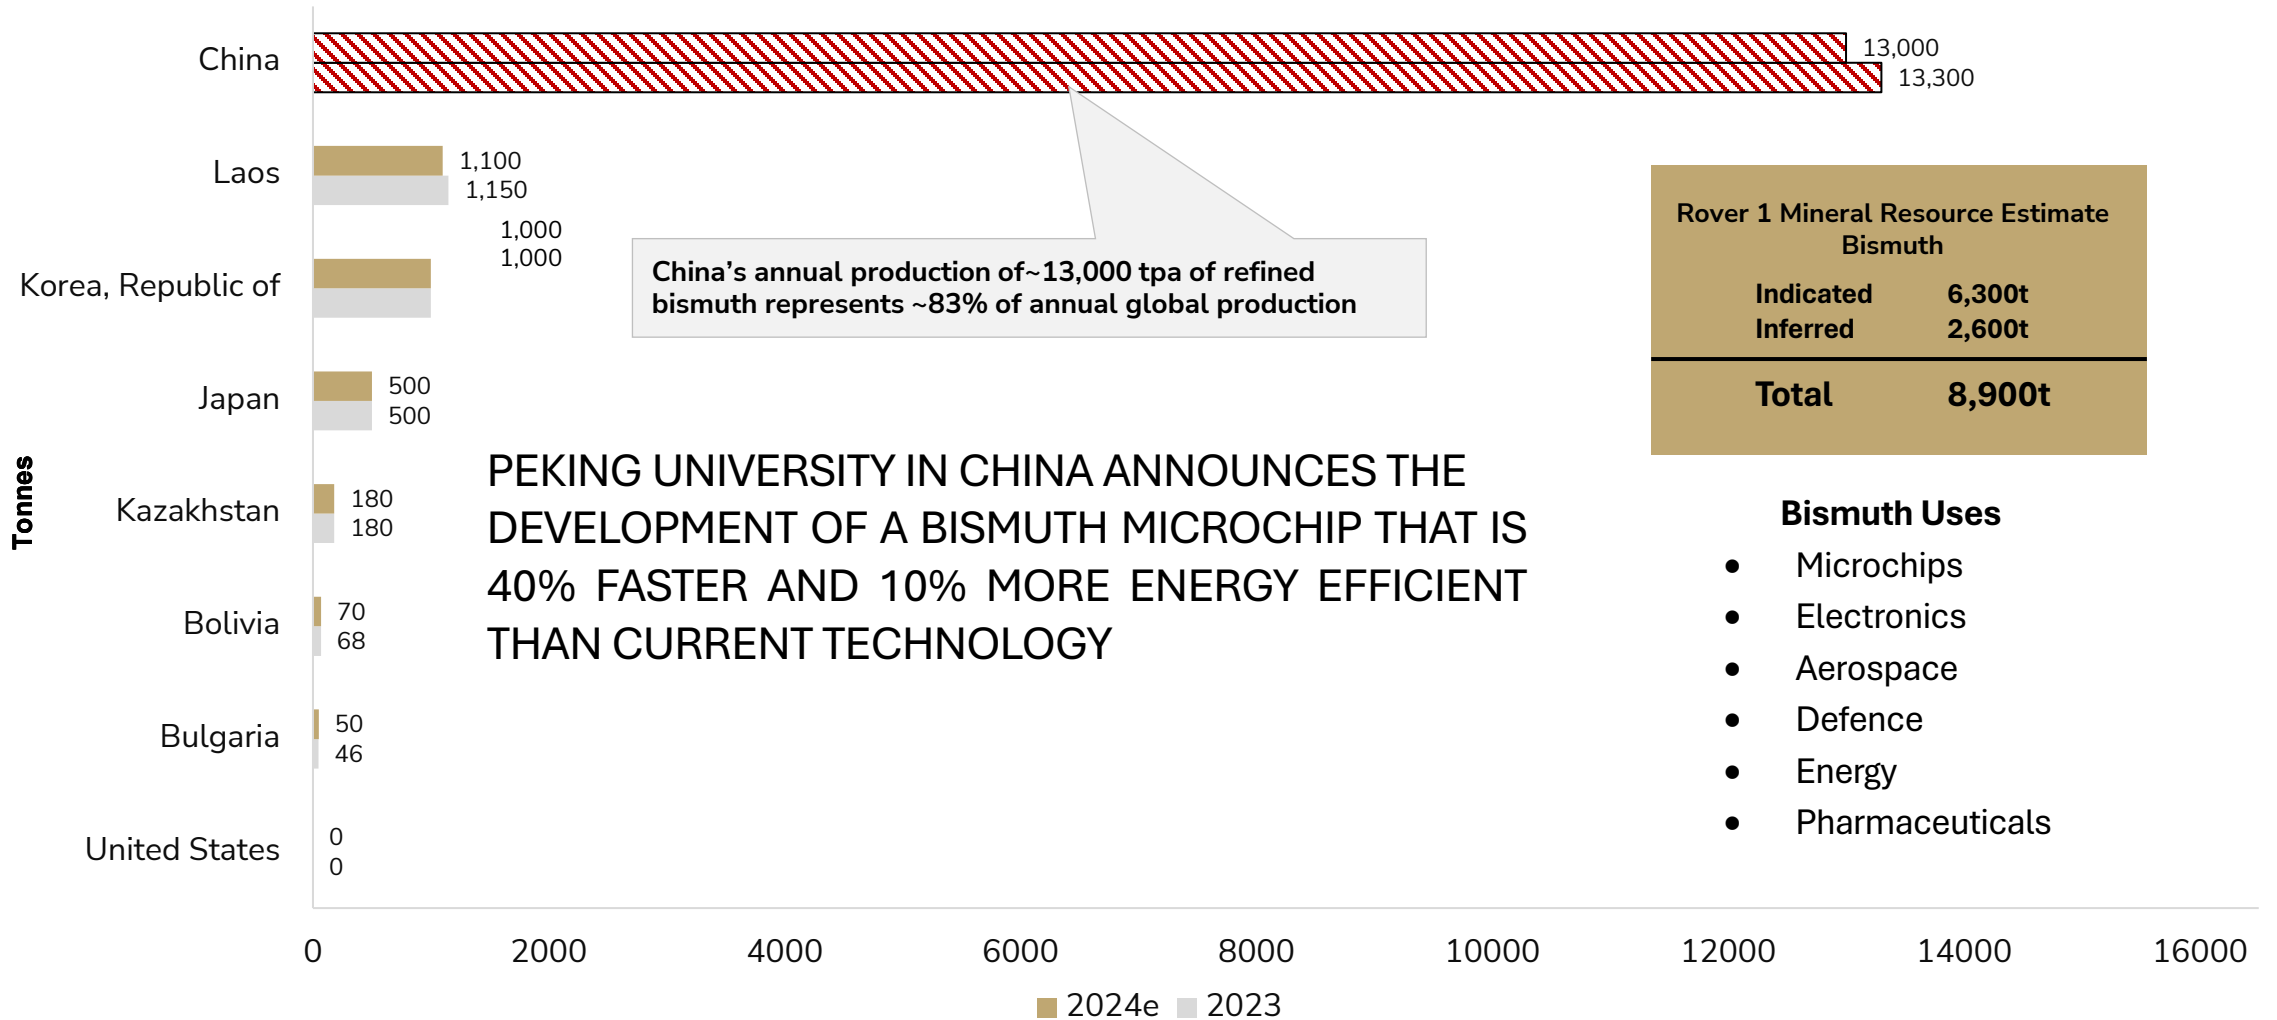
China 13,000 13,300

Laos 1,100 1,150

Korea, Republic of 1,000 1,000

Japan 500 500

Kazakhstan 180 180

Bolivia 70 68

Bulgaria 50 46

United States 0 0

Tonnes

China's annual production of~13,000 tpa of refined bismuth represents ~83% of annual global production

PEKING UNIVERSITY IN CHINA ANNOUNCES THE DEVELOPMENT OF A BISMUTH MICROCHIP THAT IS 40% FASTER AND 10% MORE ENERGY EFFICIENT THAN CURRENT TECHNOLOGY

Rover 1 Mineral Resource Estimate Bismuth

| | |
|---|---|
| Indicated | 6,300t |
| Inferred | 2,600t |
| Total | 8,900t |

Bismuth Uses
- Microchips
- Electronics
- Aerospace
- Defence
- Energy
- Pharmaceuticals

0 2000 4000 6000 8000 10000 12000 14000 16000

2024e 2023